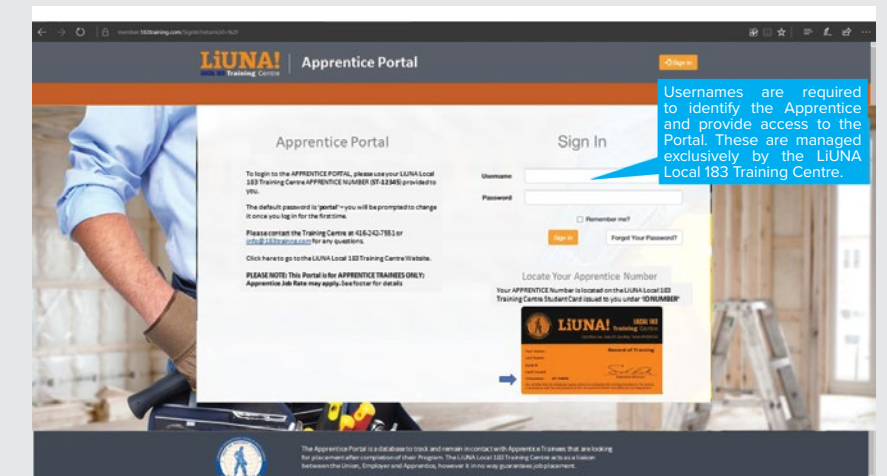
member.183training.com/SignIn?ReturnUrl=%2f

LiUNA! Training Centre | Apprentice Portal

Sign In

Usernames are required to identify the Apprentice and provide access to the Portal. These are managed exclusively by the LiUNA Local 183 Training Centre.

Apprentice Portal

To login to the APPRENTICE PORTAL, please use your LiUNA Local 183 Training Centre APPRENTICE NUMBER (ST-12345) provided to you.

The default password is 'portal' – you will be prompted to change it once you log in for the first time.

Please contact the Training Centre at 416-242-7551 or info@183training.com for any questions.

Click here to go to the LiUNA Local 183 Training Centre Website.

PLEASE NOTE: This Portal is for APPRENTICE TRAINEES ONLY! Apprentice Job Rate may apply. See footer for details

Sign In

Username

Password

Remember me?

Sign in

Forgot Your Password?

Locate Your Apprentice Number

Your APPRENTICE Number is located on the LiUNA Local 183 Training Centre Student Card issued to you under 'ID NUMBER'

LiUNA! Local 183 Training Centre

Record of Training

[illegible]

The Apprentice Portal is a database to track and remain in contact with Apprentice Trainees that are looking for placement after completion of their Program. The LiUNA Local 183 Training Centre acts as a liaison between the Union, Employer and Apprentice, however it in no way guarantees job placement.